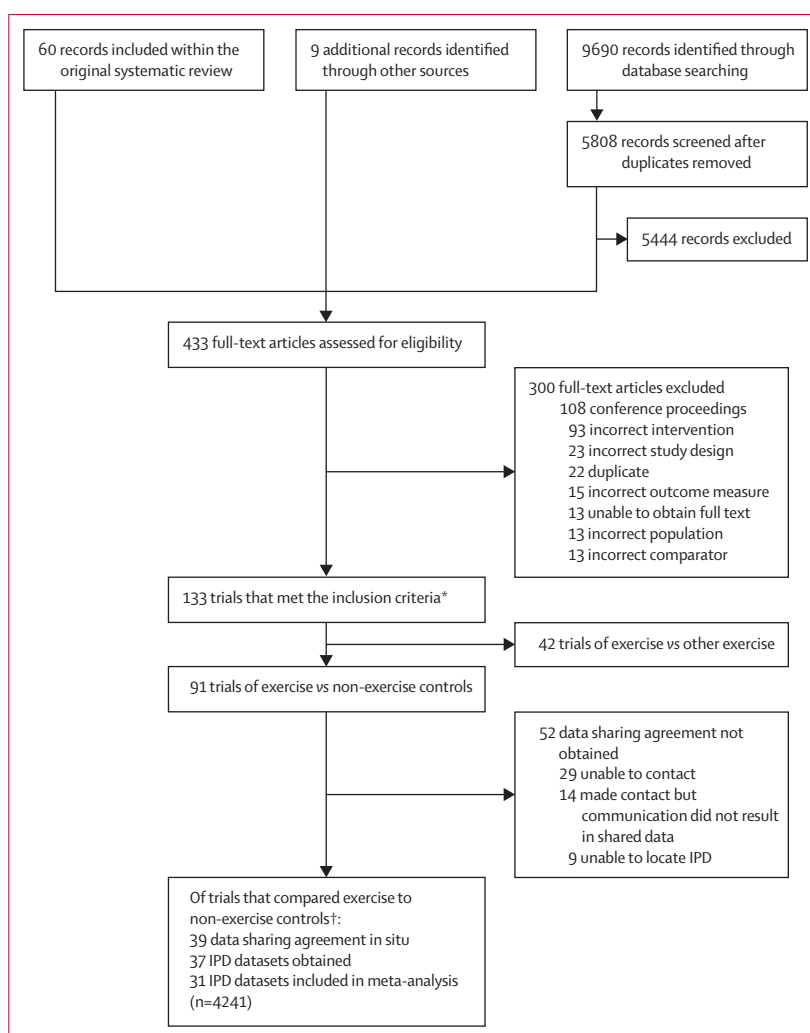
60 records included within the original systematic review

9 additional records identified through other sources

9690 records identified through database searching

5808 records screened after duplicates removed

5444 records excluded

433 full-text articles assessed for eligibility

300 full-text articles excluded
108 conference proceedings
93 incorrect intervention
23 incorrect study design
22 duplicate
15 incorrect outcome measure
13 unable to obtain full text
13 incorrect population
13 incorrect comparator

133 trials that met the inclusion criteria*

42 trials of exercise *vs* other exercise

91 trials of exercise *vs* non-exercise controls

52 data sharing agreement not obtained
29 unable to contact
14 made contact but communication did not result in shared data
9 unable to locate IPD

Of trials that compared exercise to non-exercise controls†:
39 data sharing agreement in situ
37 IPD datasets obtained
31 IPD datasets included in meta-analysis (n=4241)